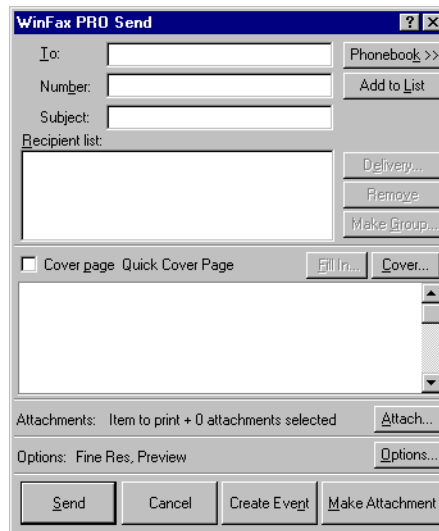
WinFax PRO Send

?

To:

Phonebook >>

Number:

Add to List

Subject:

Recipient list:

Delivery...

Remove

Make Group...

Cover page Quick Cover Page

Fill In...

Cover...

Attachments: Item to print + 0 attachments selected

Attach...

Options: Fine Res, Preview

Options...

Send

Cancel

Create Event

Make Attachment